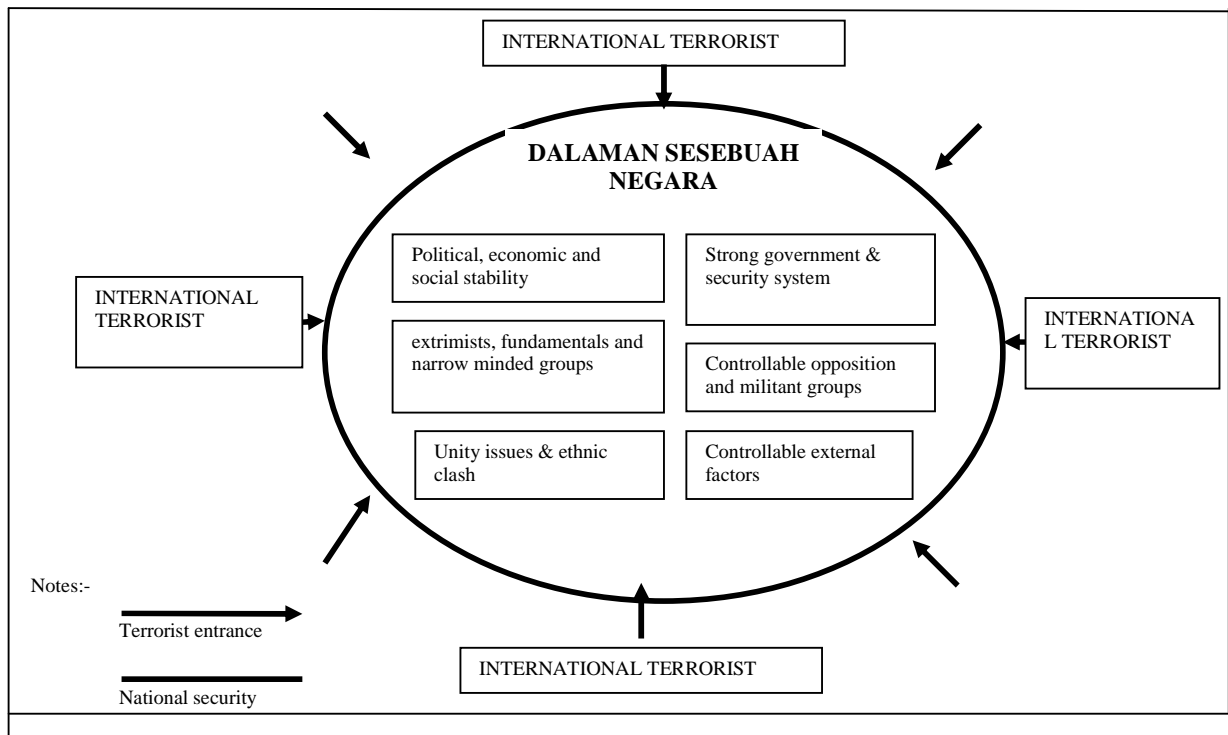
INTERNATIONAL TERRORIST

DALAMAN SESEBUAH NEGARA

INTERNATIONAL TERRORIST

Political, economic and social stability

Strong government & security system

INTERNATIONA L TERRORIST

extrimists, fundamentals and narrow minded groups

Controllable opposition and militant groups

Unity issues & ethnic clash

Controllable external factors

Notes:-

Terrorist entrance

National security

INTERNATIONAL TERRORIST